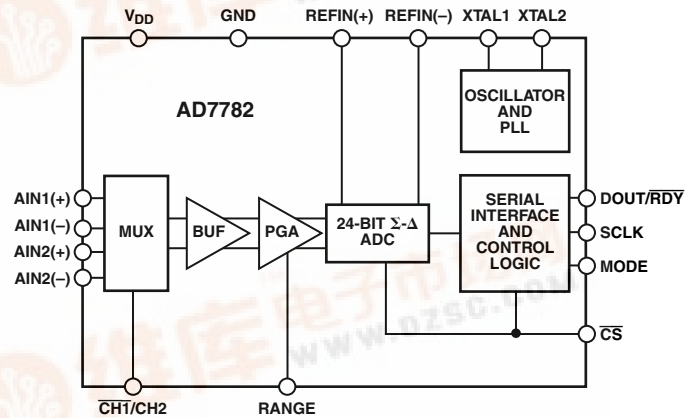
$V_{DD}$ GND REFIN(+) REFIN(–) XTAL1 XTAL2

OSCILLATOR AND PLL

AD7782

AIN1(+)
AIN1(–)
AIN2(+)
AIN2(–)

MUX

BUF

PGA

24-BIT Σ-Δ ADC

SERIAL INTERFACE AND CONTROL LOGIC

DOUT/$\overline{RDY}$
SCLK
MODE

$\overline{CS}$

$\overline{CH1}$/CH2

RANGE

www.dzsc.com